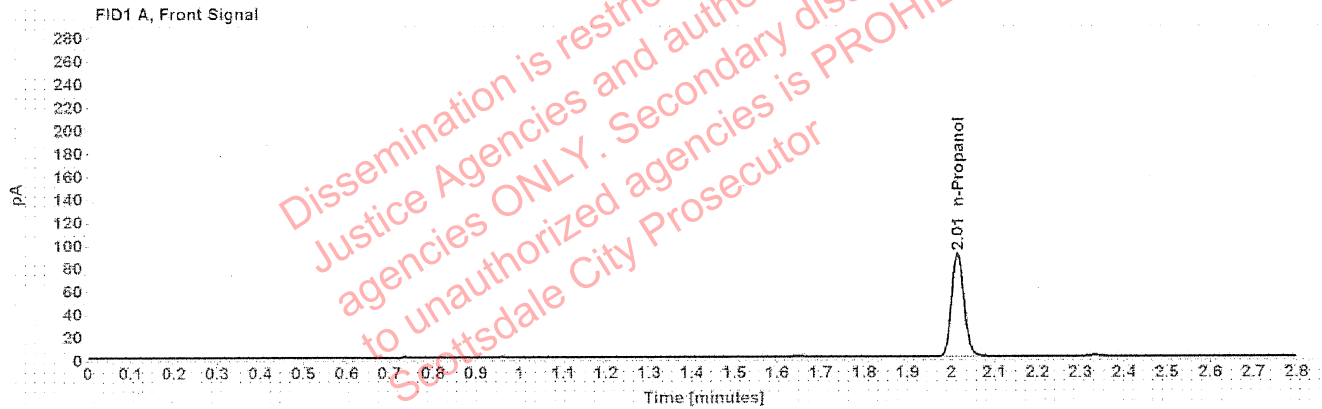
FID1 A, Front Signal

280
260
240
220
200
180
160
140
120
100
80
60
40
20
0

pA

2.01 n-Propanol

0 0.1 0.2 0.3 0.4 0.5 0.6 0.7 0.8 0.9 1 1.1 1.2 1.3 1.4 1.5 1.6 1.7 1.8 1.9 2 2.1 2.2 2.3 2.4 2.5 2.6 2.7 2.8

Time [minutes]

Dissemination is restr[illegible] Justice Agencies and auth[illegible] agencies ONLY. Secondary dis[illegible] to unauthorized agencies is PROHI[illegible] Scottsdale City Prosecutor